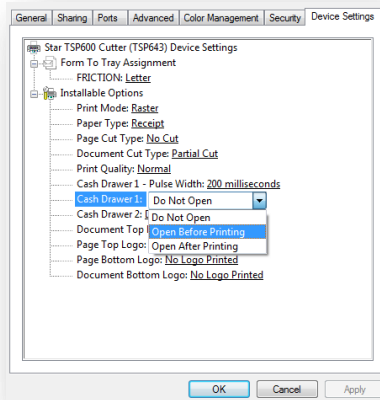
General | Sharing | Ports | Advanced | Color Management | Security | Device Settings

Star TSP600 Cutter (TSP643) Device Settings
Form To Tray Assignment
FRICTION: Letter
Installable Options
Print Mode: Raster
Paper Type: Receipt
Page Cut Type: No Cut
Document Cut Type: Partial Cut
Print Quality: Normal
Cash Drawer 1 - Pulse Width: 200 milliseconds
Cash Drawer 1: Do Not Open
Cash Drawer 2: D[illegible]
Document Top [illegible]
Page Top Logo: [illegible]
Page Bottom Logo: No Logo Printed
Document Bottom Logo: No Logo Printed

Do Not Open
Open Before Printing
Open After Printing

OK | Cancel | Apply